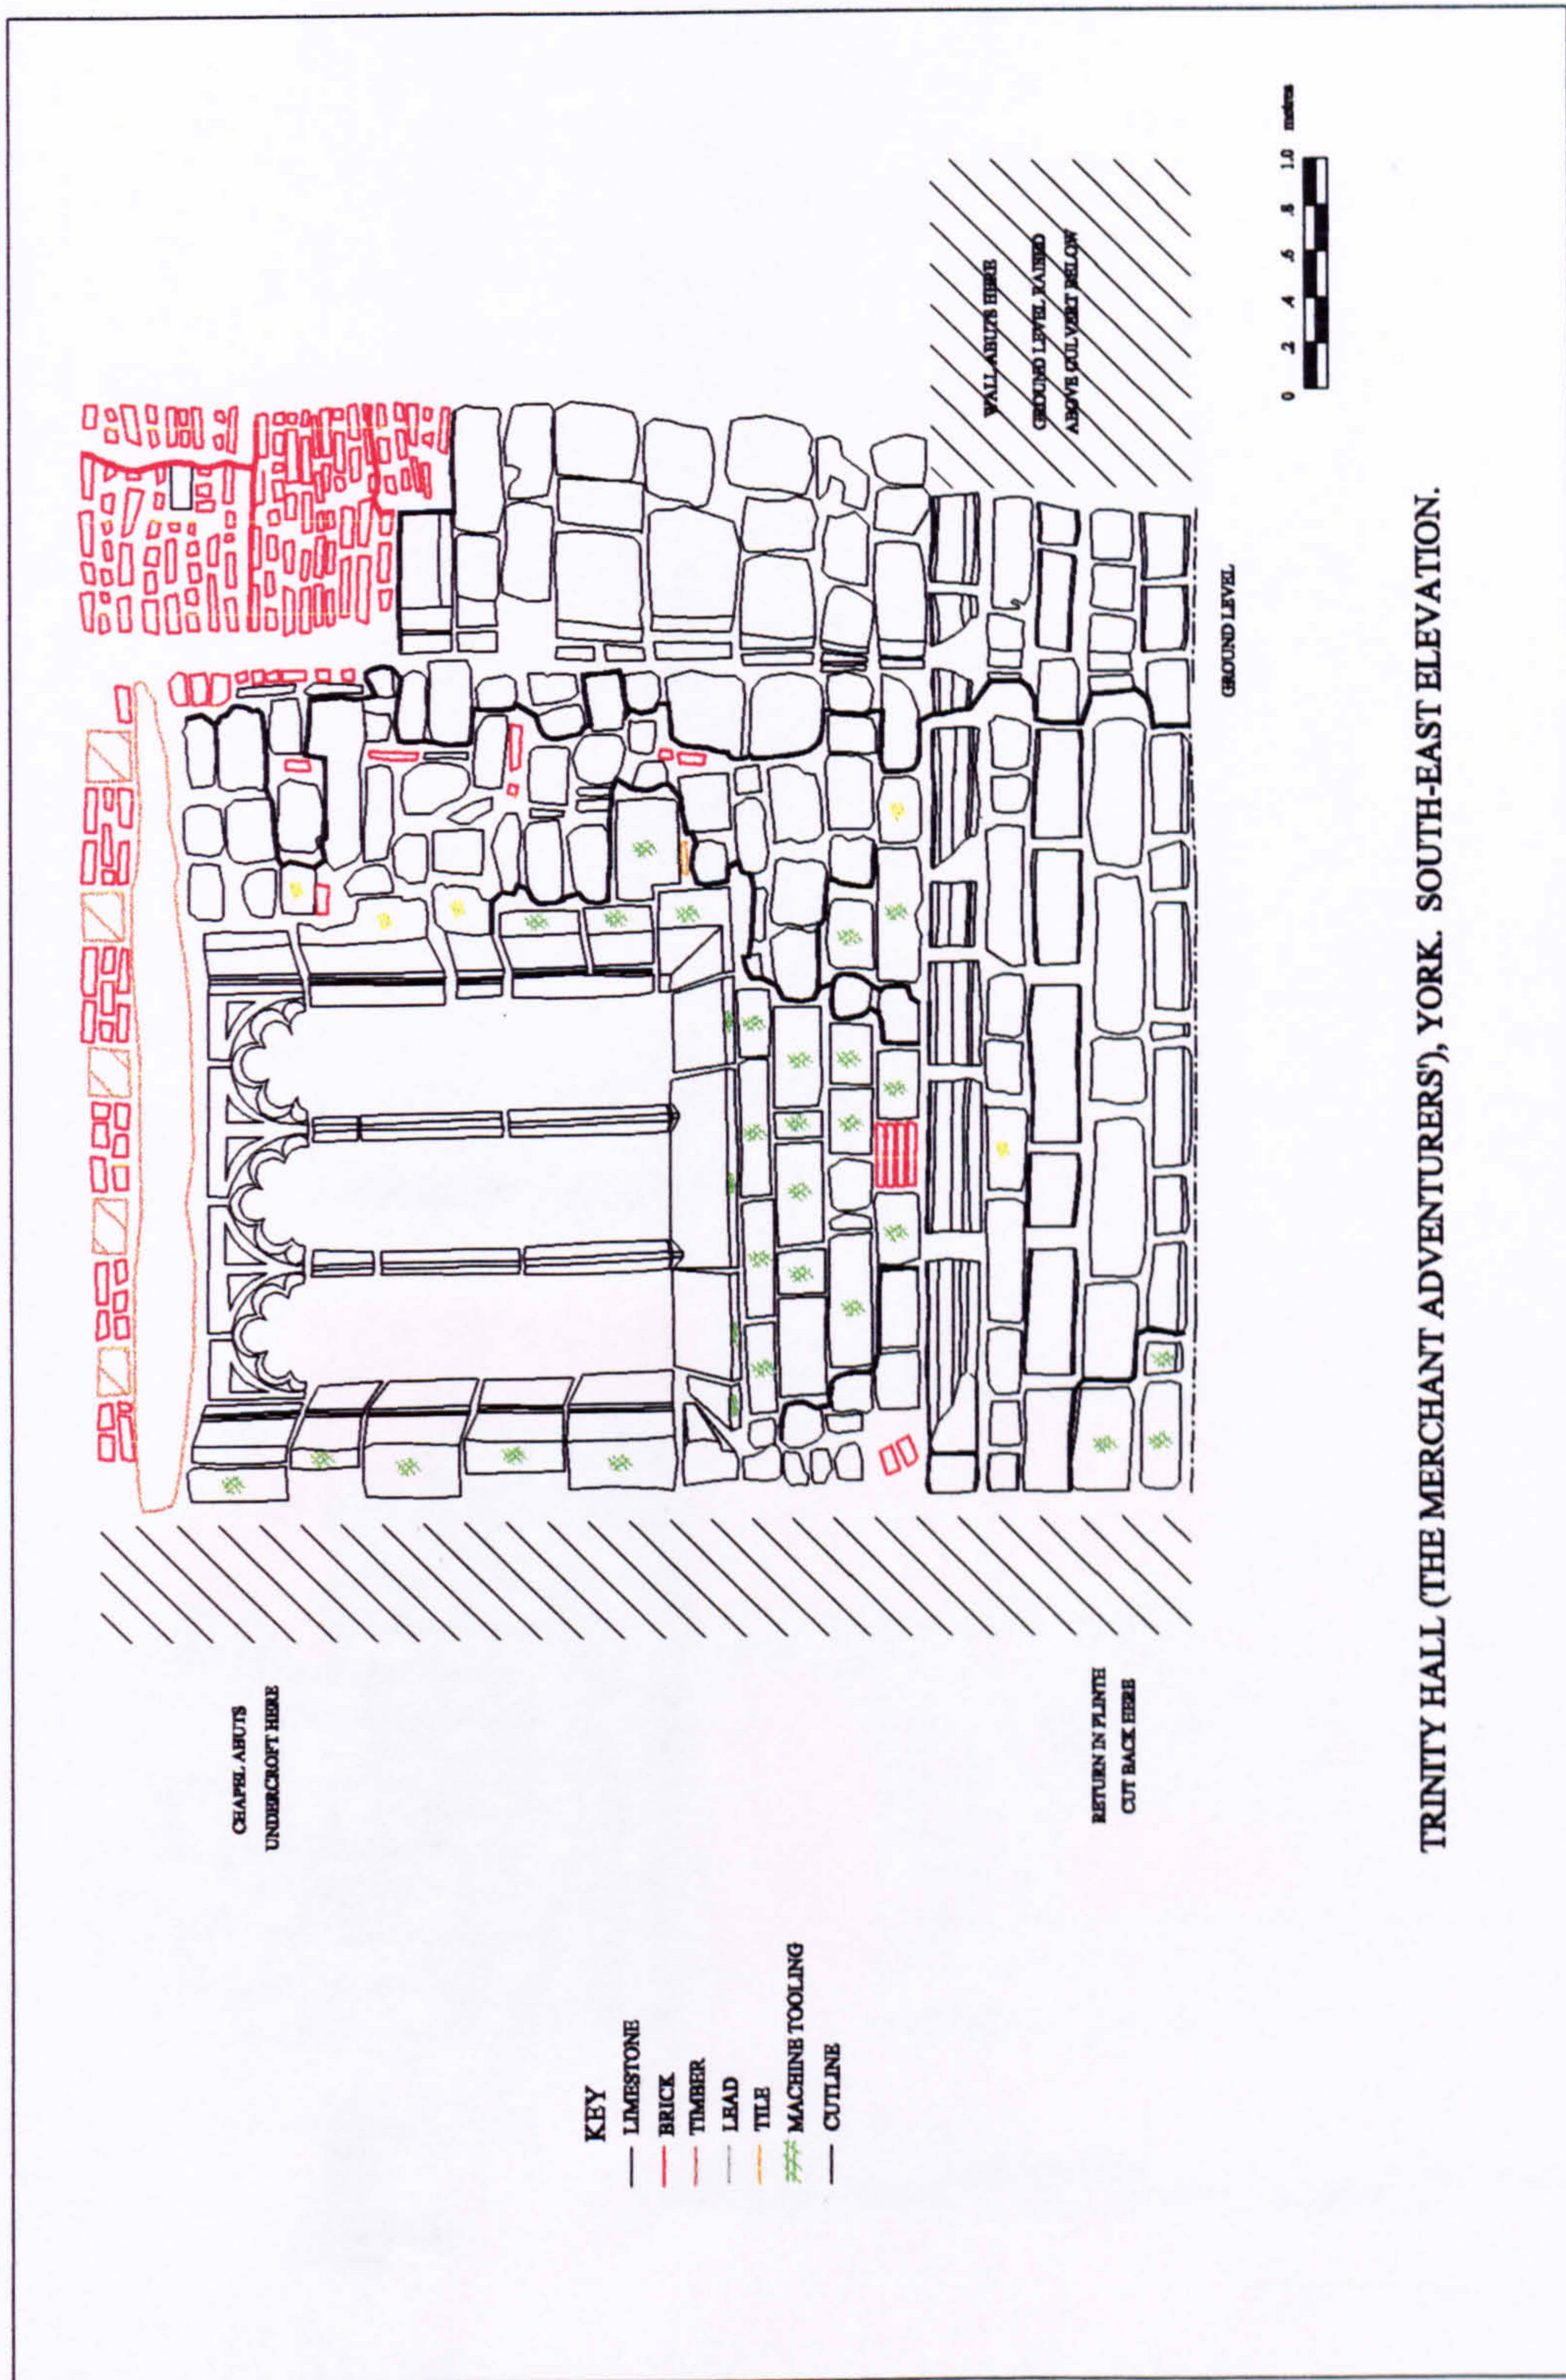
TRINITY HALL (THE MERCHANT ADVENTURERS'), YORK. SOUTH-EAST ELEVATION.

KEY
LIMESTONE
BRICK
TIMBER
LEAD
TILE
MACHINE TOOLING
CUTLINE

CHAPEL ABUTS UNDERCROFT HERE

RETURN IN PLINTH CUT BACK HERE

WALL ABUTS HERE

GROUND LEVEL RAISED ABOVE CULVERT BELOW

GROUND LEVEL

0 .2 .4 .6 .8 1.0 metres